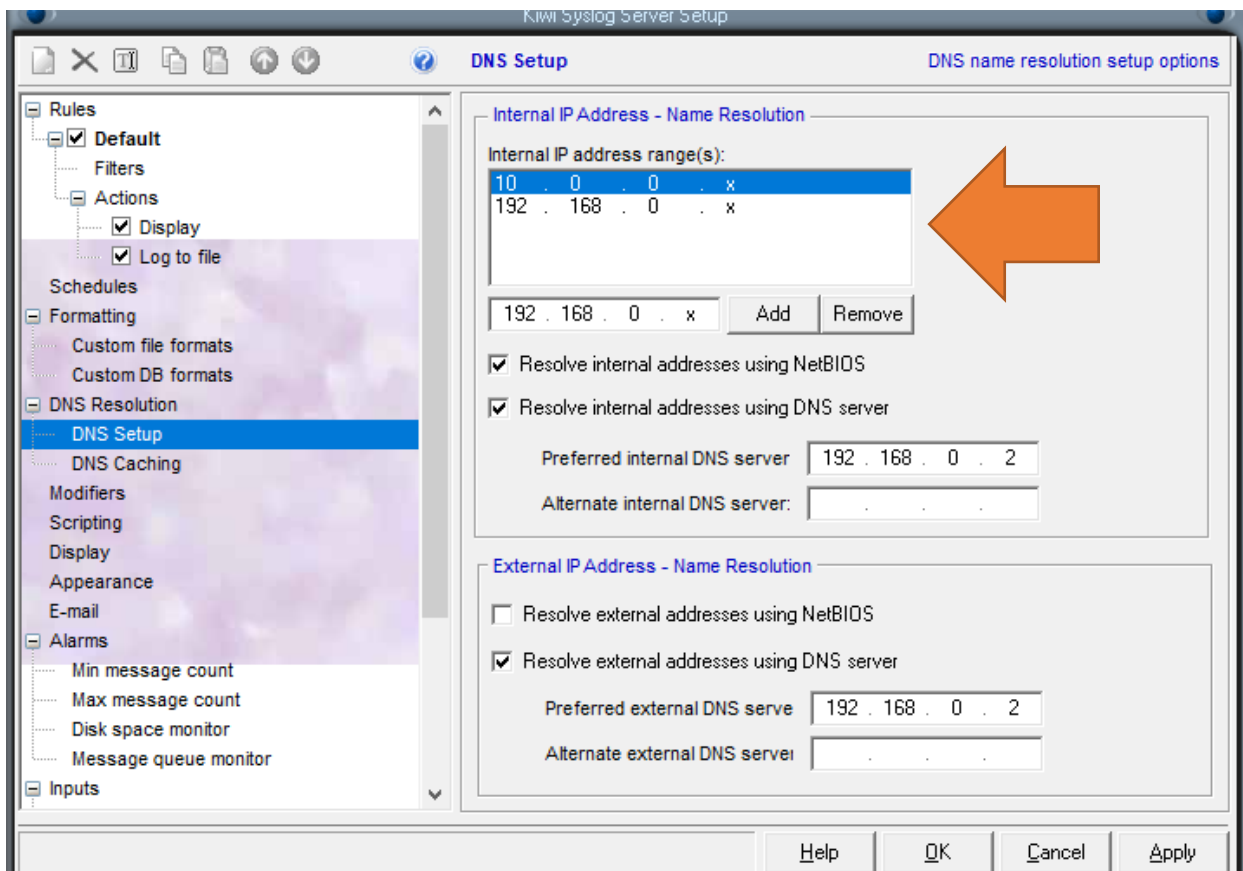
Kiwi Syslog Server Setup

DNS Setup

DNS name resolution setup options

Rules
Default
Filters
Actions
Display
Log to file
Schedules
Formatting
Custom file formats
Custom DB formats
DNS Resolution
DNS Setup
DNS Caching
Modifiers
Scripting
Display
Appearance
E-mail
Alarms
Min message count
Max message count
Disk space monitor
Message queue monitor
Inputs

Internal IP Address - Name Resolution

Internal IP address range(s):

10 . 0 . 0 . x
192 . 168 . 0 . x

192 . 168 . 0 . x

Add

Remove

Resolve internal addresses using NetBIOS

Resolve internal addresses using DNS server

Preferred internal DNS server 192 . 168 . 0 . 2

Alternate internal DNS server: . . .

External IP Address - Name Resolution

Resolve external addresses using NetBIOS

Resolve external addresses using DNS server

Preferred external DNS serve 192 . 168 . 0 . 2

Alternate external DNS server . . .

Help

OK

Cancel

Apply